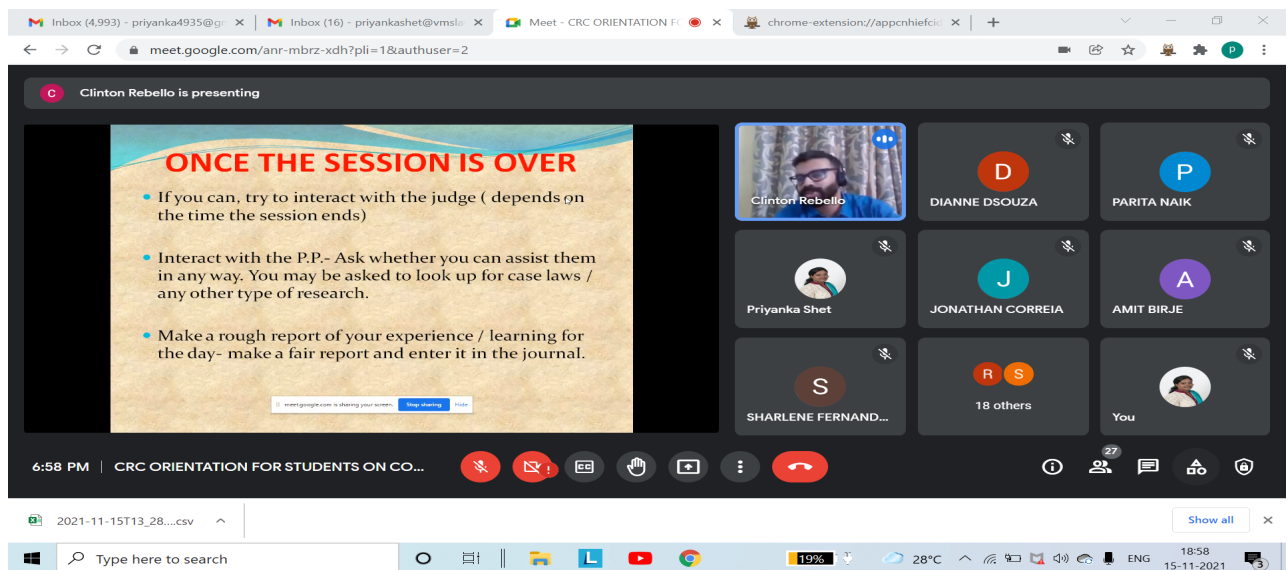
Inbox (4,993) - priyanka4935@gr | Inbox (16) - priyankashet@vmsl | Meet - CRC ORIENTATION FC | chrome-extension://appcnhiefcid | +

meet.google.com/anr-mbrz-xdh?pli=1&authuser=2

C Clinton Rebello is presenting

ONCE THE SESSION IS OVER

• If you can, try to interact with the judge ( depends on the time the session ends)

• Interact with the P.P.- Ask whether you can assist them in any way. You may be asked to look up for case laws / any other type of research.

• Make a rough report of your experience / learning for the day- make a fair report and enter it in the journal.

meet.google.com is sharing your screen. Stop sharing Hide

Clinton Rebello

D
DIANNE DSOUZA

P
PARITA NAIK

Priyanka Shet

J
JONATHAN CORREIA

A
AMIT BIRJE

S
SHARLENE FERNAND...

R S
18 others

You

6:58 PM | CRC ORIENTATION FOR STUDENTS ON CO...

27

2021-11-15T13_28....csv

Show all

Type here to search

19%

28°C

ENG

18:58
15-11-2021

3